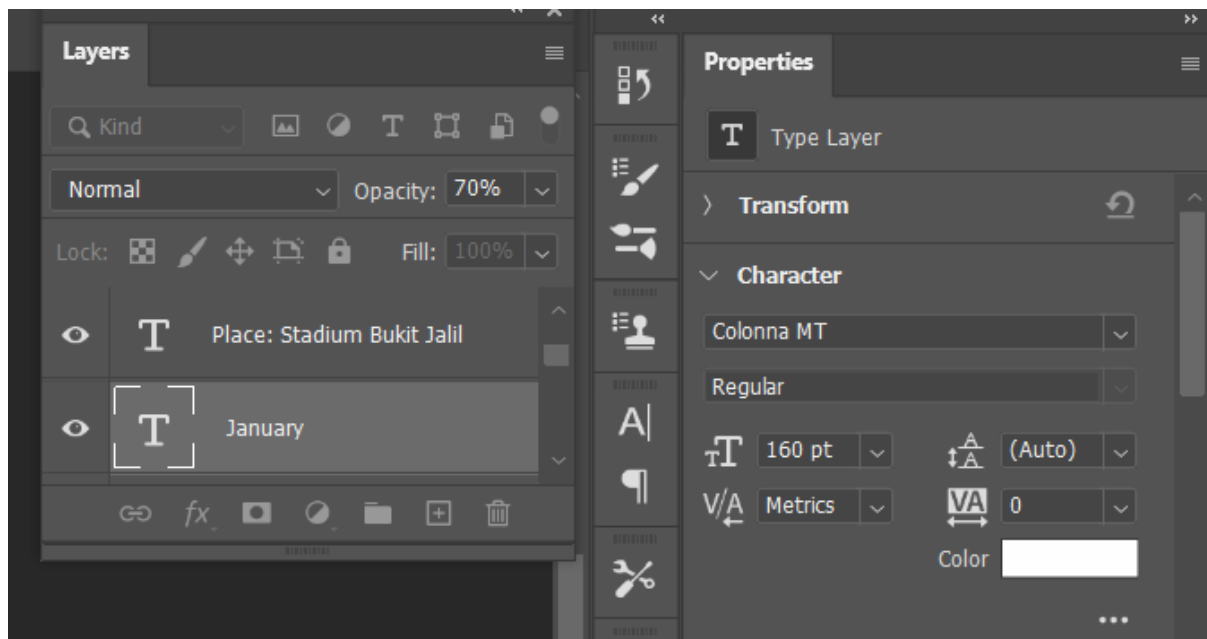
Layers

Kind

Normal

Opacity: 70%

Lock:

Fill: 100%

T Place: Stadium Bukit Jalil

T January

Properties

T Type Layer

Transform

Character

Colonna MT

Regular

160 pt

(Auto)

V/A Metrics

VA 0

Color

...